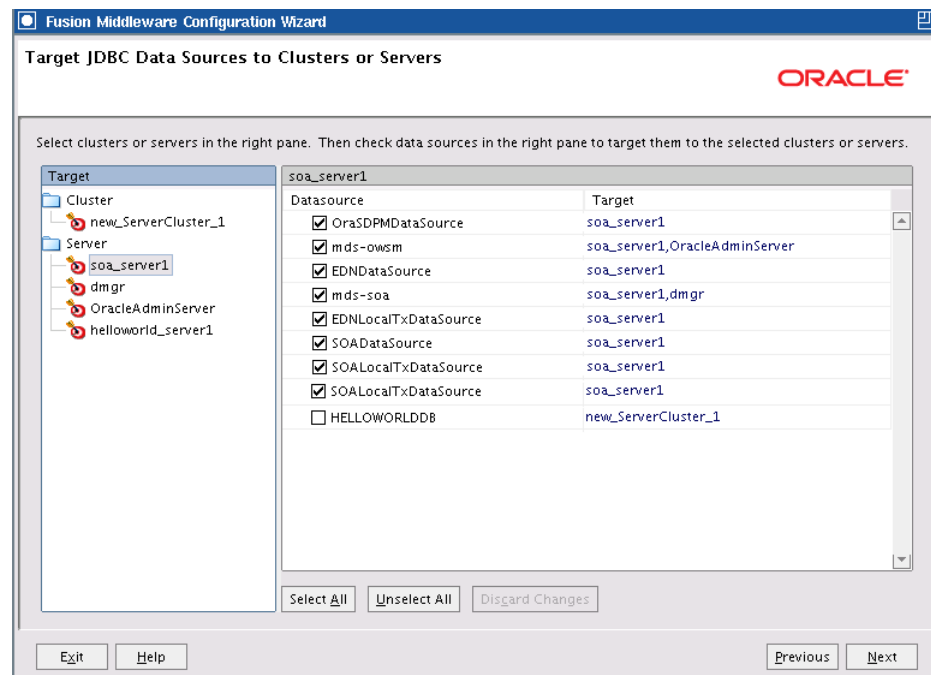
Fusion Middleware Configuration Wizard

Target JDBC Data Sources to Clusters or Servers

ORACLE

Select clusters or servers in the right pane. Then check data sources in the right pane to target them to the selected clusters or servers.

Target
Cluster
new_ServerCluster_1
Server
soa_server1
dmgr
OracleAdminServer
helloworld_server1

soa_server1

| Datasource | Target |
|---|---|
| ☑ OraSDPMDataSource | soa_server1 |
| ☑ mds-owsm | soa_server1,OracleAdminServer |
| ☑ EDNDataSource | soa_server1 |
| ☑ mds-soa | soa_server1,dmgr |
| ☑ EDNLocalTxDataSource | soa_server1 |
| ☑ SOADataSource | soa_server1 |
| ☑ SOALocalTxDataSource | soa_server1 |
| ☑ SOALocalTxDataSource | soa_server1 |
| ☐ HELLOWORLDDB | new_ServerCluster_1 |

Select All
Unselect All
Discard Changes

Exit
Help
Previous
Next